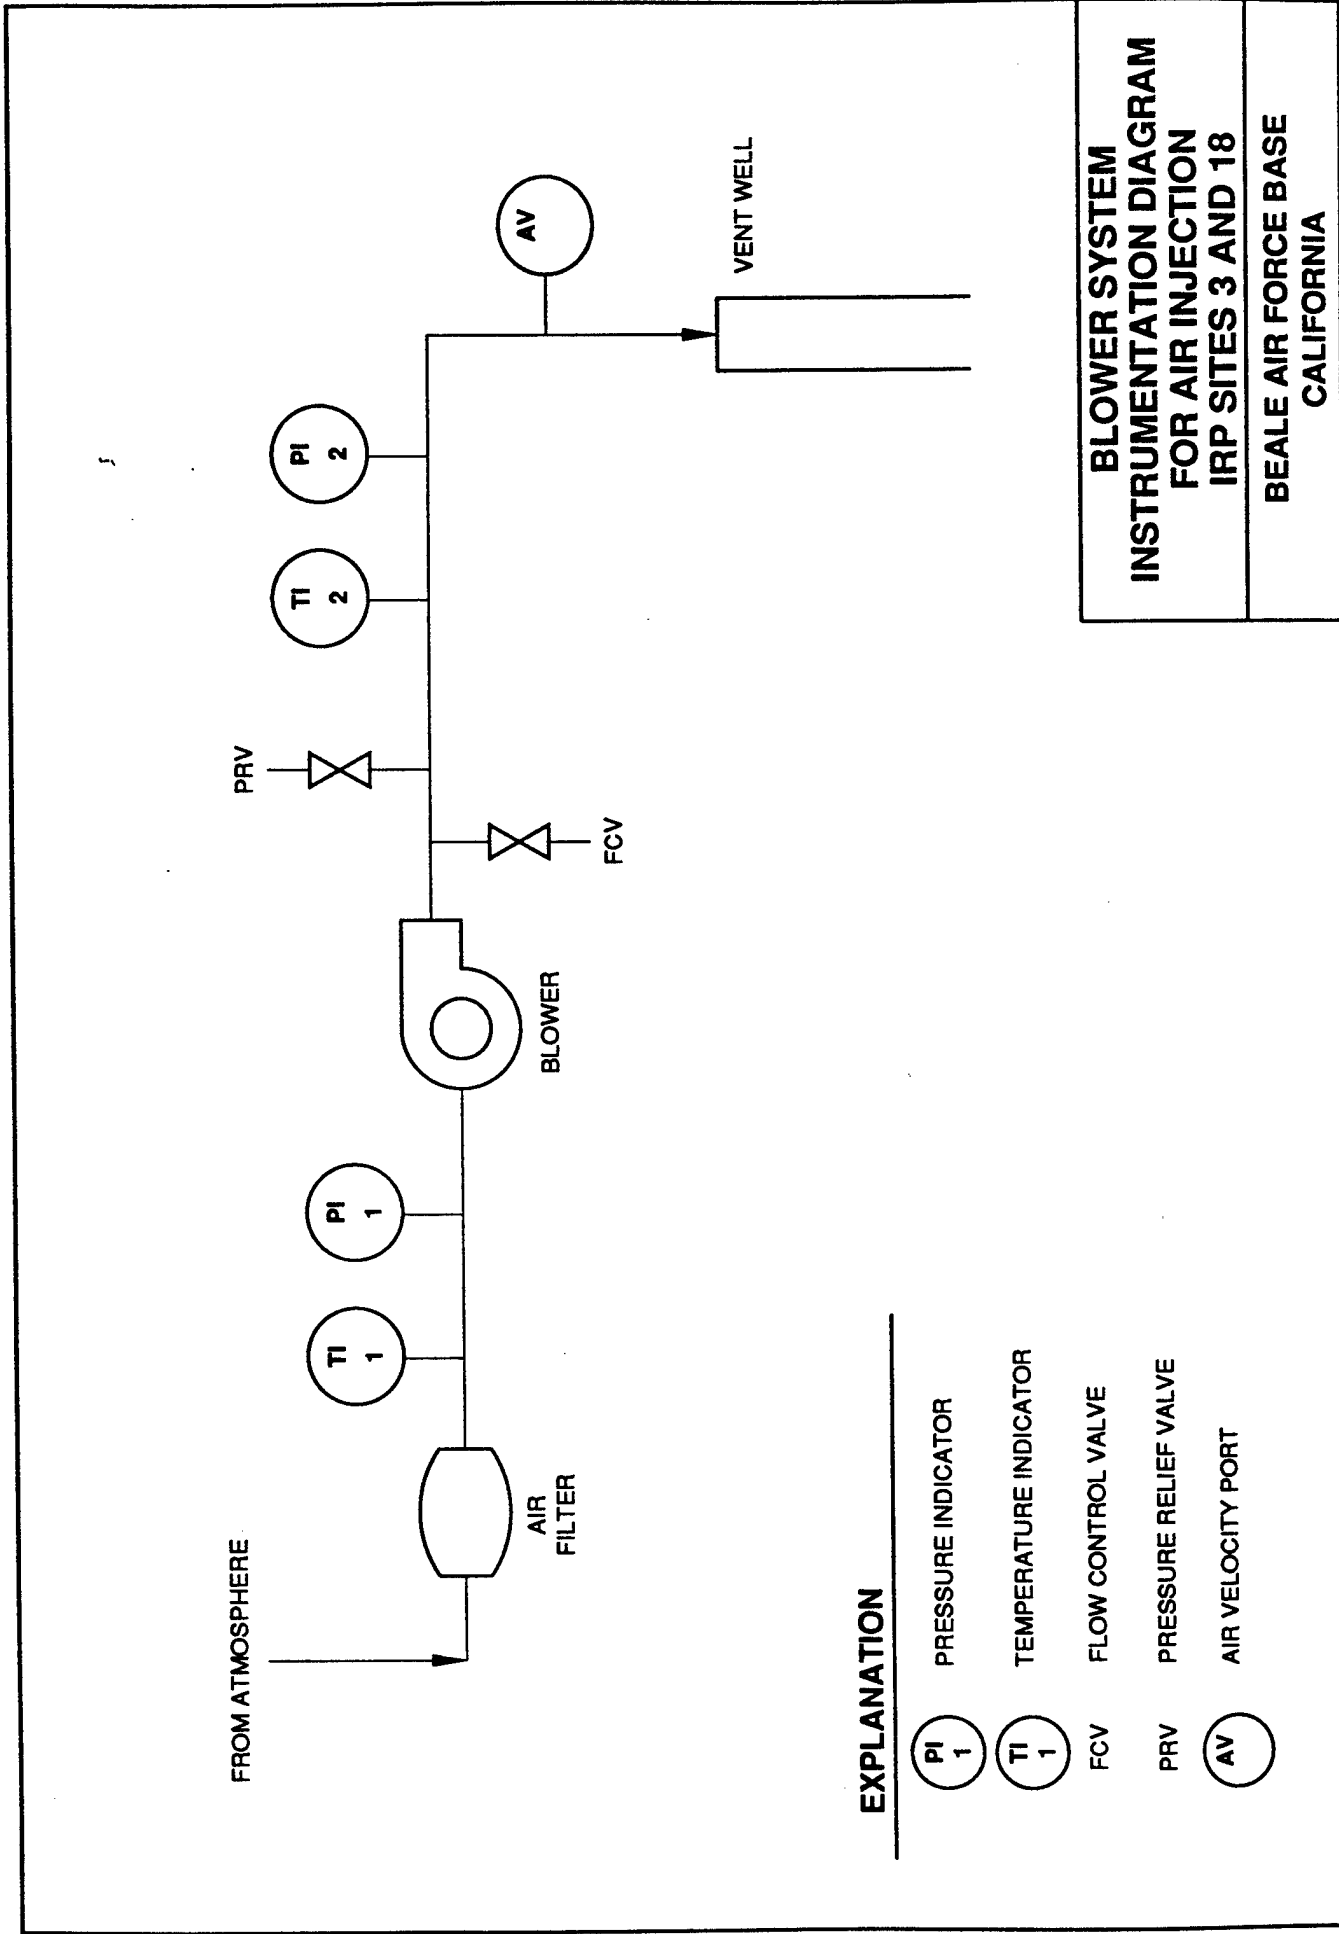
BLOWER SYSTEM
INSTRUMENTATION DIAGRAM
FOR AIR INJECTION
IRP SITES 3 AND 18

BEALE AIR FORCE BASE
CALIFORNIA

FROM ATMOSPHERE

AIR FILTER

TI 1

PI 1

BLOWER

FCV

PRV

TI 2

PI 2

AV

VENT WELL

EXPLANATION

PI 1 PRESSURE INDICATOR

TI 1 TEMPERATURE INDICATOR

FCV FLOW CONTROL VALVE

PRV PRESSURE RELIEF VALVE

AV AIR VELOCITY PORT